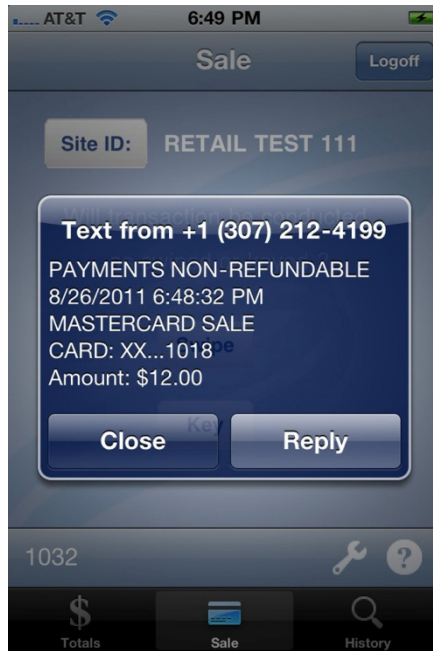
AT&T 6:49 PM

Sale

Logoff

Site ID: RETAIL TEST 111

Text from +1 (307) 212-4199

PAYMENTS NON-REFUNDABLE
8/26/2011 6:48:32 PM
MASTERCARD SALE
CARD: XX...1018
Amount: $12.00

Close

Reply

1032

?

Totals

Sale

History